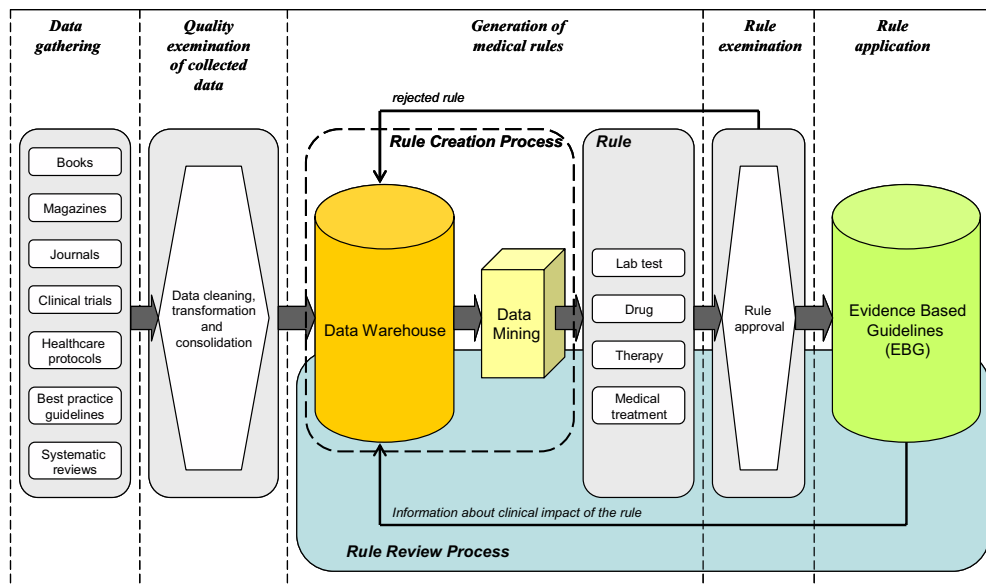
Data gathering

Quality examination of collected data

Generation of medical rules

Rule exemination

Rule application

rejected rule

Rule Creation Process

Rule

Books

Magazines

Journals

Clinical trials

Healthcare protocols

Best practice guidelines

Systematic reviews

Data cleaning, transformation and consolidation

Data Warehouse

Data Mining

Lab test

Drug

Therapy

Medical treatment

Rule approval

Evidence Based Guidelines (EBG)

Information about clinical impact of the rule

Rule Review Process